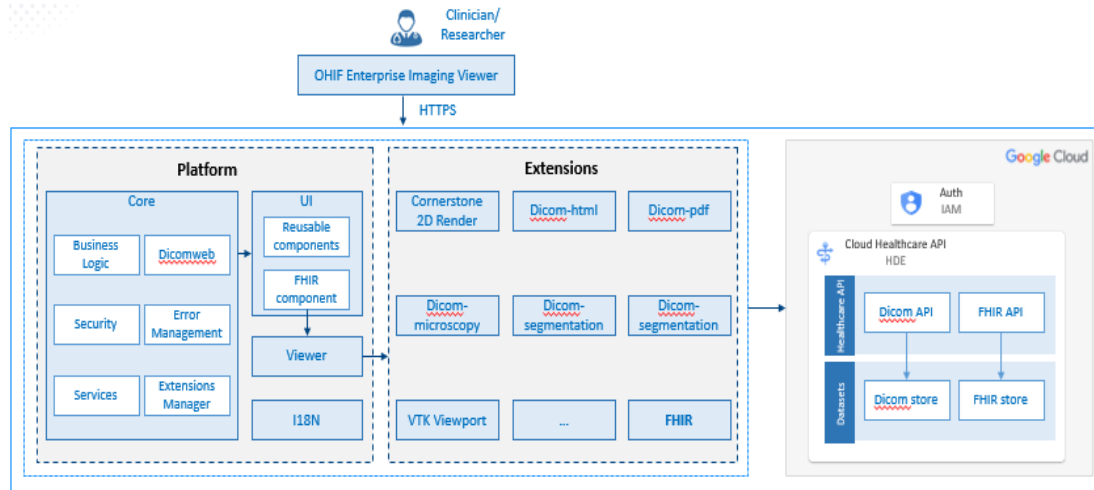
Clinician/ Researcher

OHIF Enterprise Imaging Viewer

HTTPS

Platform

Core

Business Logic

Dicomweb

Security

Error Management

Services

Extensions Manager

UI

Reusable components

FHIR component

Viewer

I18N

Extensions

Cornerstone 2D Render

Dicom-html

Dicom-pdf

Dicom-microscopy

Dicom-segmentation

Dicom-segmentation

VTK Viewport

...

FHIR

Google Cloud

Auth
IAM

Cloud Healthcare API
HDE

Healthcare API

Dicom API

FHIR API

Datasets

Dicom store

FHIR store